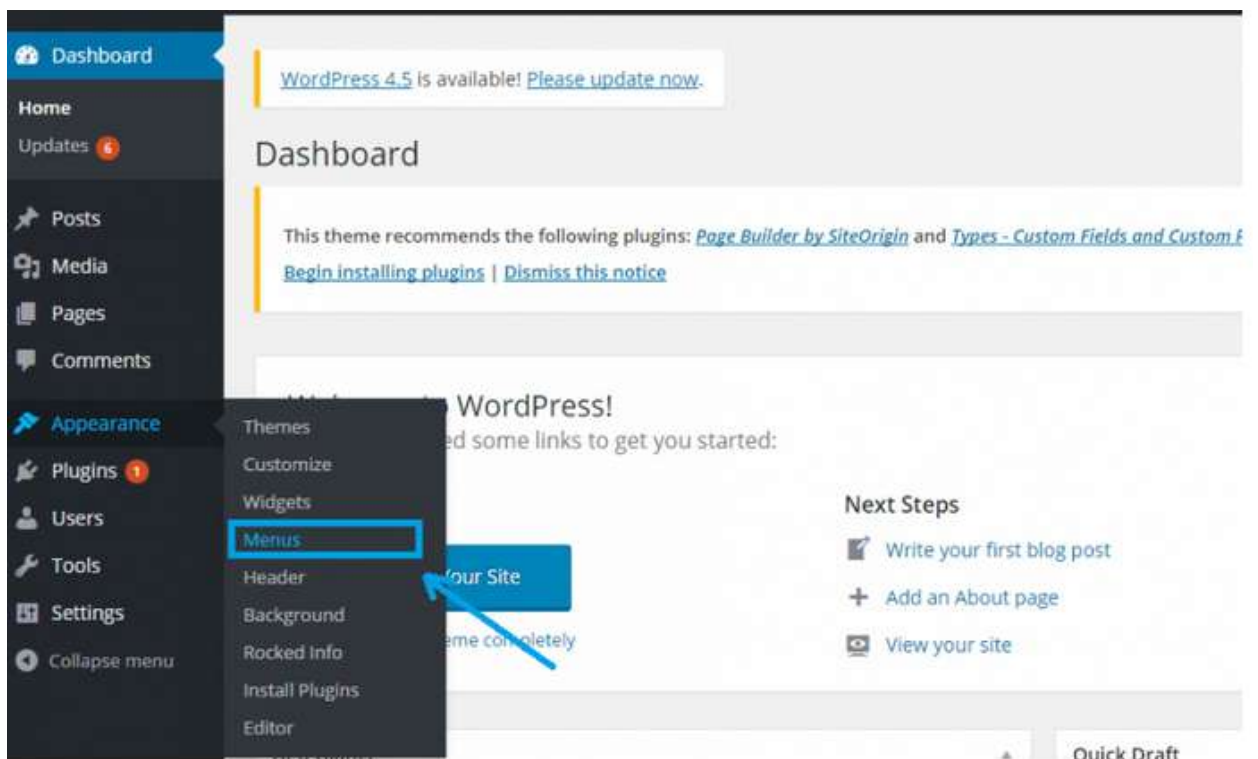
Dashboard
Home
Updates 6
Posts
Media
Pages
Comments
Appearance
Plugins 1
Users
Tools
Settings
Collapse menu

Themes
Customize
Widgets
Menus
Header
Background
Rocked Info
Install Plugins
Editor

WordPress 4.5 is available! Please update now.

Dashboard

This theme recommends the following plugins: Page Builder by SiteOrigin and Types - Custom Fields and Custom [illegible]
Begin installing plugins | Dismiss this notice

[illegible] WordPress!
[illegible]ed some links to get you started:

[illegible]our Site
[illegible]eme completely

Next Steps
Write your first blog post
Add an About page
View your site

Quick Draft